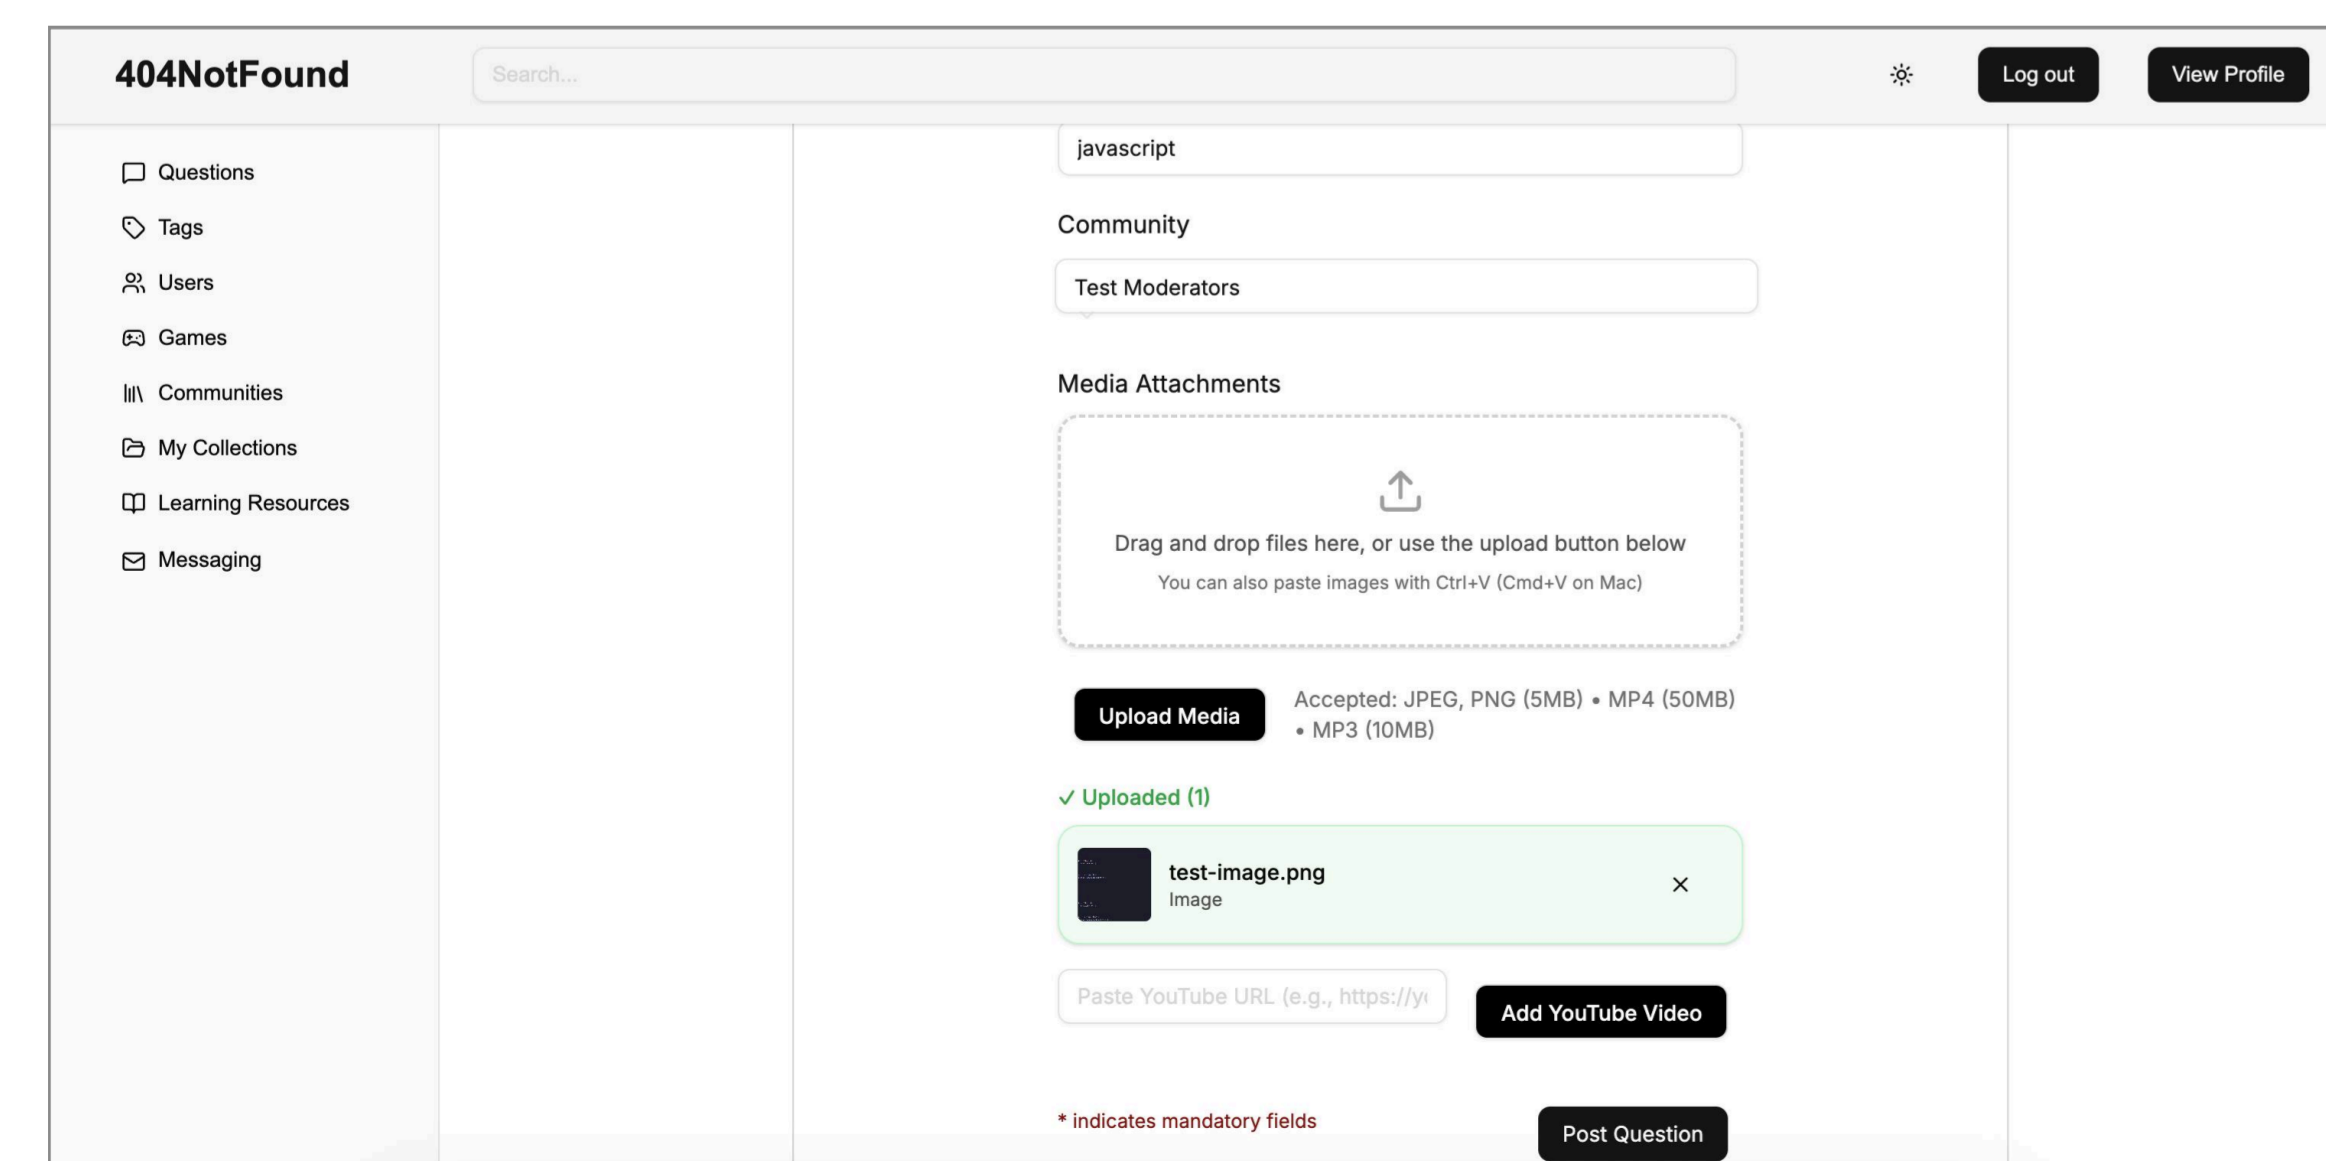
404NotFound

Search...

Log out

View Profile

Questions

Tags

Users

Games

Communities

My Collections

Learning Resources

Messaging

javascript

Community

Test Moderators

Media Attachments

Drag and drop files here, or use the upload button below

You can also paste images with Ctrl+V (Cmd+V on Mac)

Upload Media

Accepted: JPEG, PNG (5MB) • MP4 (50MB) • MP3 (10MB)

✓ Uploaded (1)

test-image.png
Image

✕

Paste YouTube URL (e.g., https://y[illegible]

Add YouTube Video

* indicates mandatory fields

Post Question